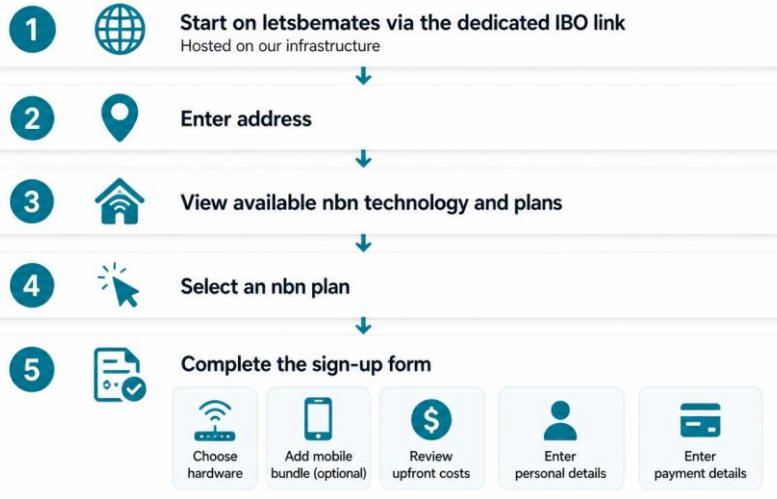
1 Start on letsbemates via the dedicated IBO link
Hosted on our infrastructure

2 Enter address

3 View available nbn technology and plans

4 Select an nbn plan

5 Complete the sign-up form

Choose hardware

Add mobile bundle (optional)

$

Review upfront costs

Enter personal details

Enter payment details